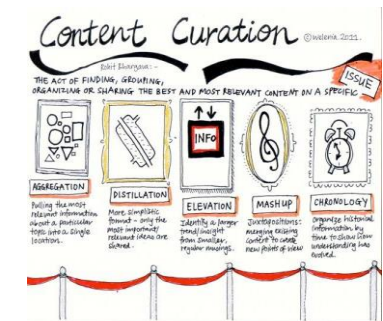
Content Curation

@wolenia 2011.

Rohit Bhargava:-

THE ACT OF FINDING, GROUPING, ORGANIZING OR SHARING THE BEST AND MOST RELEVANT CONTENT ON A SPECIFIC ISSUE

INFO

AGGREGATION
Pulling the most relevant information about a particular topic into a single location.

DISTILLATION
More simplistic format - only the most important/ relevant ideas are shared.

ELEVATION
Identify a larger trend/insight from smaller, regular musings.

MASHUP
Juxtapositions: merging existing content to create new points of view

CHRONOLOGY
Organize historical information by time to show how understanding has evolved.